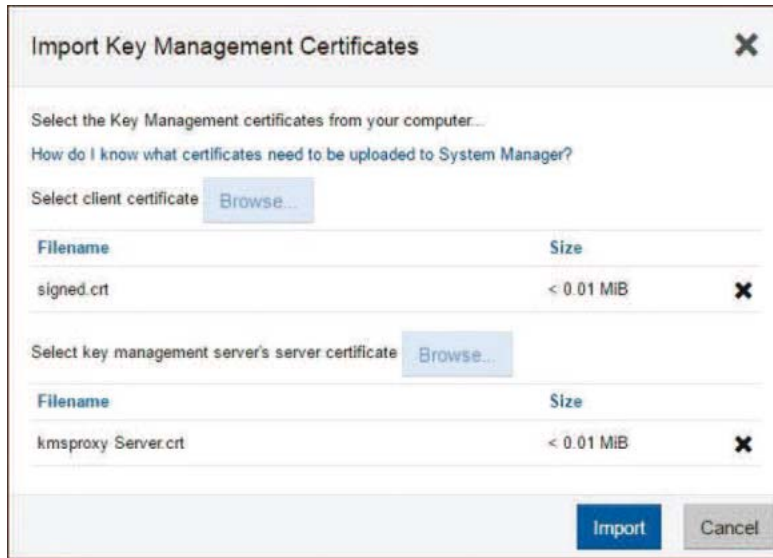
Import Key Management Certificates

Select the Key Management certificates from your computer...

How do I know what certificates need to be uploaded to System Manager?

Select client certificate Browse...

| Filename | Size |
|---|---|
| signed.crt | < 0.01 MiB |

Select key management server's server certificate Browse...

| Filename | Size |
|---|---|
| kmsproxy Server.crt | < 0.01 MiB |

Import Cancel